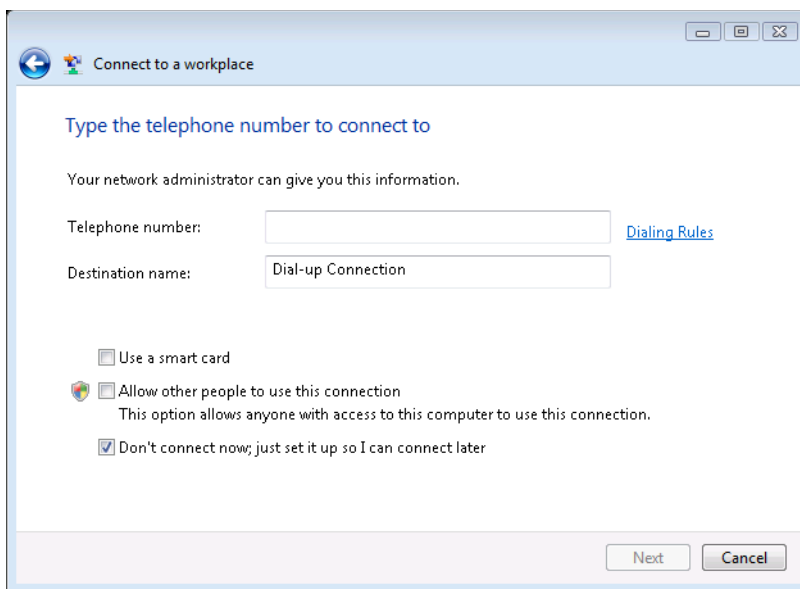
Connect to a workplace

Type the telephone number to connect to

Your network administrator can give you this information.

Telephone number:

Dialing Rules

Destination name: Dial-up Connection

Use a smart card

Allow other people to use this connection
This option allows anyone with access to this computer to use this connection.

Don't connect now; just set it up so I can connect later

Next Cancel